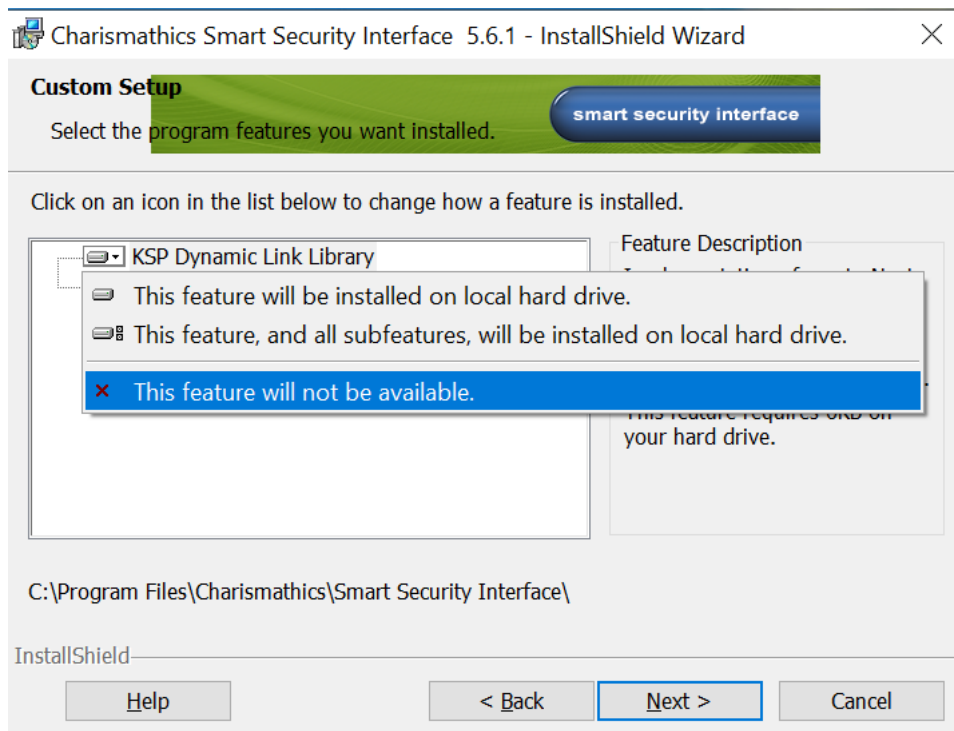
Charismathics Smart Security Interface 5.6.1 - InstallShield Wizard

Custom Setup

Select the program features you want installed.

smart security interface

Click on an icon in the list below to change how a feature is installed.

KSP Dynamic Link Library

This feature will be installed on local hard drive.

This feature, and all subfeatures, will be installed on local hard drive.

This feature will not be available.

Feature Description

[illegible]

This feature requires 0KB on your hard drive.

C:\Program Files\Charismathics\Smart Security Interface\

InstallShield

Help

< Back

Next >

Cancel